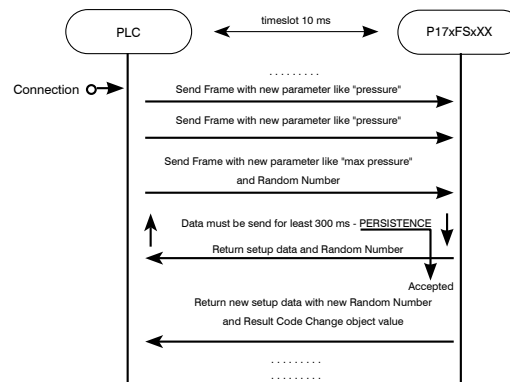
PLC

timeslot 10 ms

P17xFSxXX

.........

Connection

Send Frame with new parameter like "pressure"

Send Frame with new parameter like "pressure"

Send Frame with new parameter like "max pressure" and Random Number

Data must be send for least 300 ms - PERSISTENCE

Return setup data and Random Number

Accepted

Return new setup data with new Random Number and Result Code Change object value

.........
.........